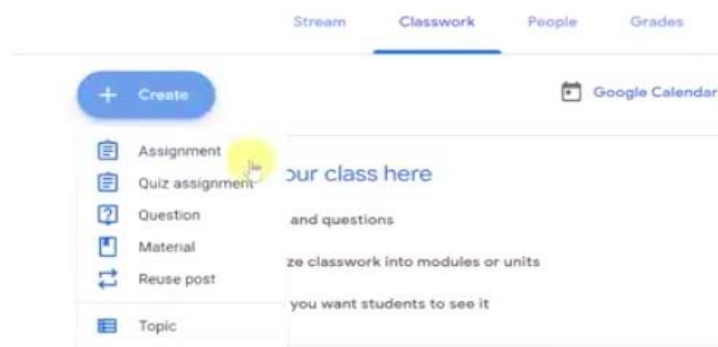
Stream Classwork People Grades

+ Create

Google Calendar

Assignment
Quiz assignment
Question
Material
Reuse post
Topic

our class here

and questions

ze classwork into modules or units

you want students to see it